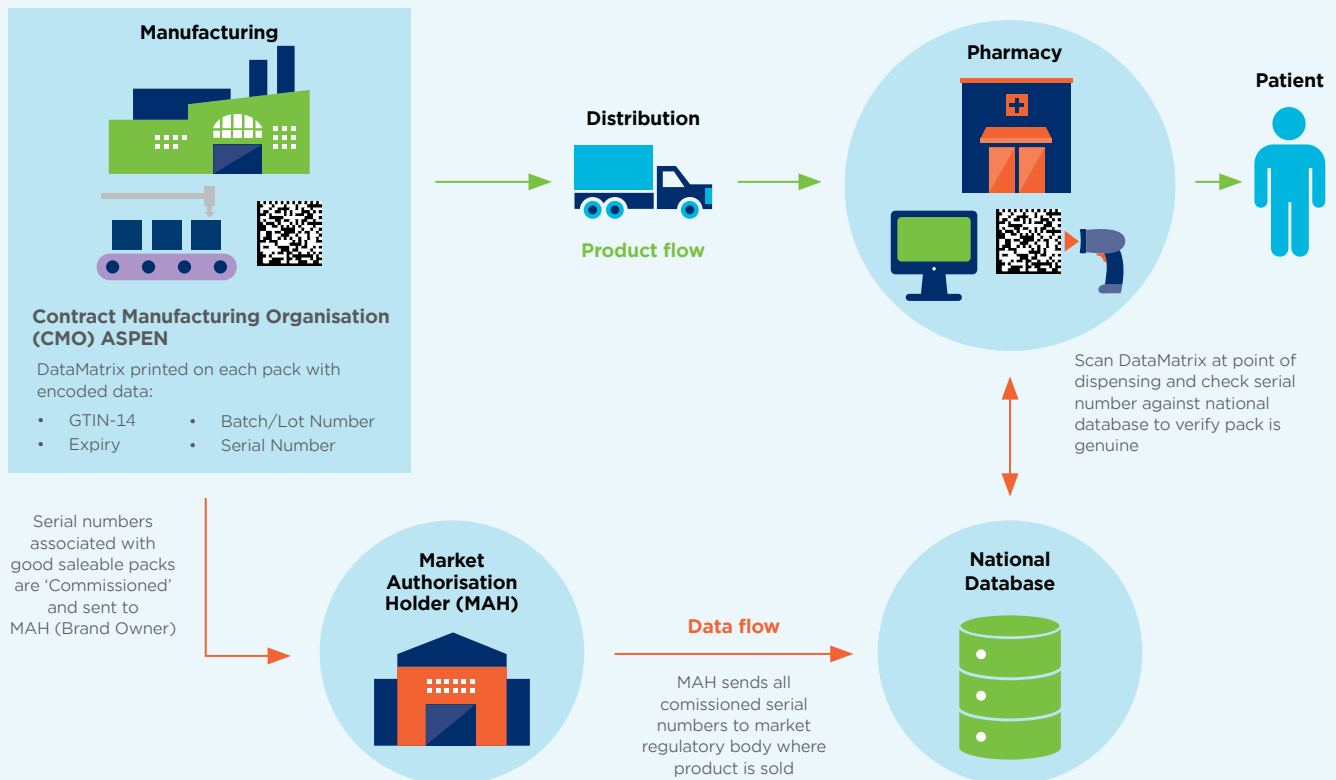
Manufacturing

Contract Manufacturing Organisation (CMO) ASPEN

DataMatrix printed on each pack with encoded data:

- GTIN-14
- Expiry
- Batch/Lot Number
- Serial Number

Distribution

Product flow

Pharmacy

Patient

Scan DataMatrix at point of dispensing and check serial number against national database to verify pack is genuine

Serial numbers associated with good saleable packs are 'Commissioned' and sent to MAH (Brand Owner)

Market Authorisation Holder (MAH)

Data flow

MAH sends all comissioned serial numbers to market regulatory body where product is sold

National Database